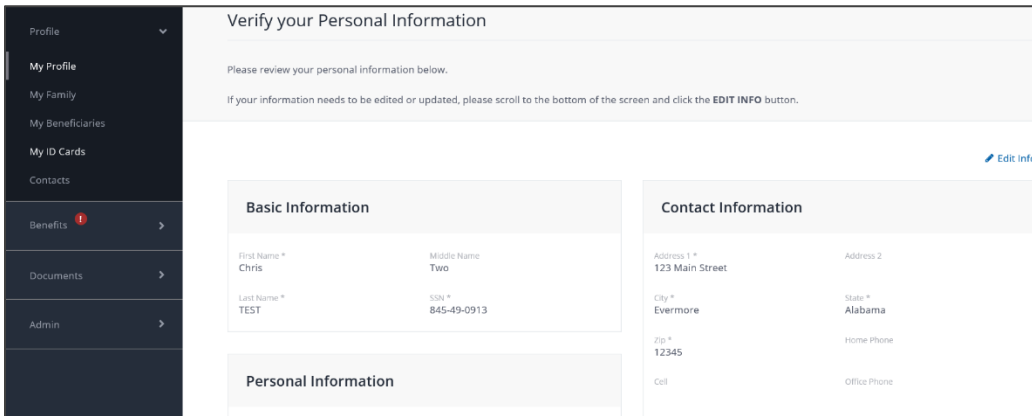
Profile
My Profile
My Family
My Beneficiaries
My ID Cards
Contacts
Benefits !
Documents
Admin

Verify your Personal Information

Please review your personal information below.

If your information needs to be edited or updated, please scroll to the bottom of the screen and click the **EDIT INFO** button.

Edit Inf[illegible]

Basic Information

First Name *
Chris

Middle Name
Two

Last Name *
TEST

SSN *
845-49-0913

Personal Information

Contact Information

Address 1 *
123 Main Street

Address 2

City *
Evermore

State *
Alabama

Zip *
12345

Home Phone

Cell

Office Phone